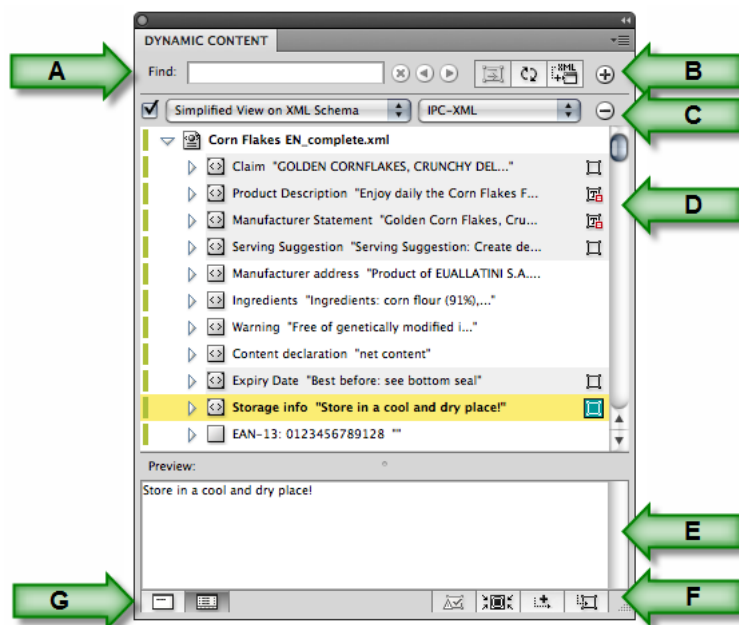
DYNAMIC CONTENT

A

Find:

XML

B

Simplified View on XML Schema

IPC-XML

C

Corn Flakes EN_complete.xml

Claim "GOLDEN CORNFLAKES, CRUNCHY DEL..."

Product Description "Enjoy daily the Corn Flakes F...

D

Manufacturer Statement "Golden Corn Flakes, Cru...

Serving Suggestion "Serving Suggestion: Create de...

Manufacturer address "Product of EUALLATINI S.A....

Ingredients "Ingredients: corn flour (91%),..."

Warning "Free of genetically modified i..."

Content declaration "net content"

Expiry Date "Best before: see bottom seal"

Storage info "Store in a cool and dry place!"

EAN-13: 0123456789128 ""

Preview:

Store in a cool and dry place!

E

G

F